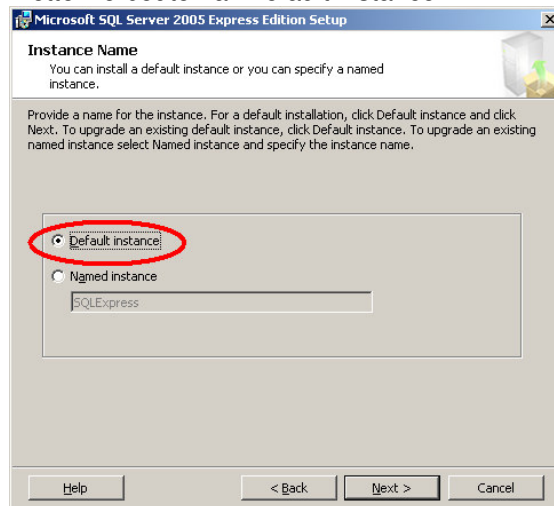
Microsoft SQL Server 2005 Express Edition Setup

Instance Name
You can install a default instance or you can specify a named instance.

Provide a name for the instance. For a default installation, click Default instance and click Next. To upgrade an existing default instance, click Default instance. To upgrade an existing named instance select Named instance and specify the instance name.

Default instance

Named instance

SQLExpress

Help

< Back

Next >

Cancel